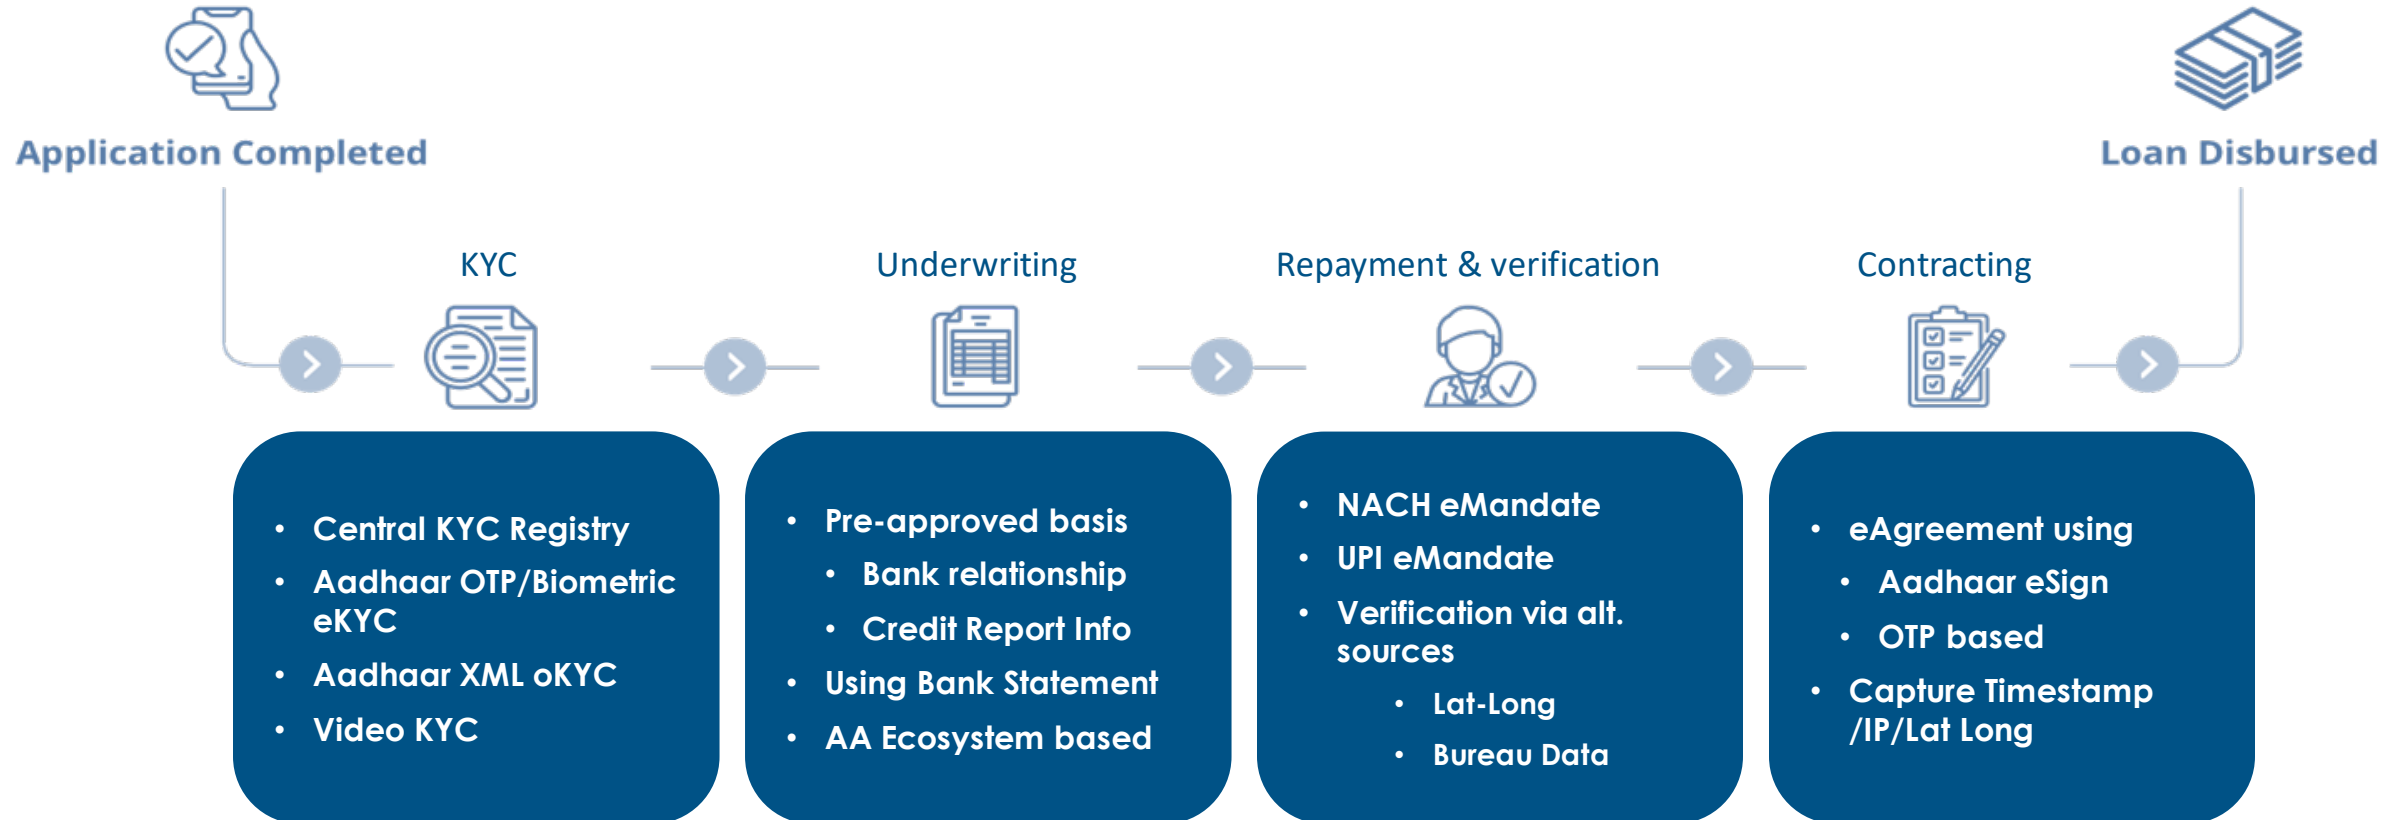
Application Completed

Loan Disbursed

KYC

Underwriting

Repayment & verification

Contracting

- Central KYC Registry
- Aadhaar OTP/Biometric eKYC
- Aadhaar XML oKYC
- Video KYC

- Pre-approved basis
  - Bank relationship
  - Credit Report Info
- Using Bank Statement
- AA Ecosystem based

- NACH eMandate
- UPI eMandate
- Verification via alt. sources
  - Lat-Long
  - Bureau Data

- eAgreement using
  - Aadhaar eSign
  - OTP based
- Capture Timestamp /IP/Lat Long